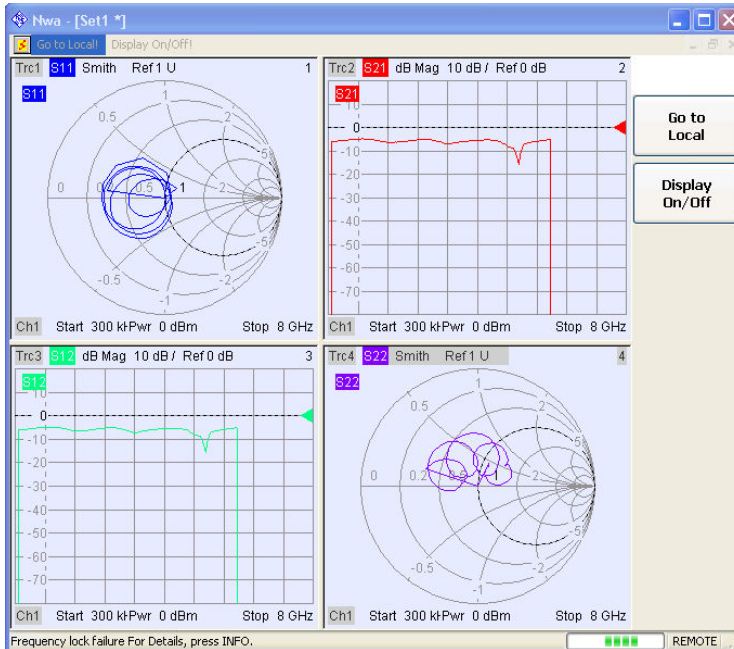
Nwa - [Set1 *]

Go to Local! Display On/Off!

Trc1 S11 Smith Ref 1 U 1

S11

1
0.5
2
5
0
0.2
0.5
1
2
5
-0.5
-1
-2
-5

Ch1 Start 300 kHz Pwr 0 dBm Stop 8 GHz

Trc2 S21 dB Mag 10 dB / Ref 0 dB 2

S21

10
0
-10
-20
-30
-40
-50
-60
-70

Ch1 Start 300 kHz Pwr 0 dBm Stop 8 GHz

Go to Local

Display On/Off

Trc3 S12 dB Mag 10 dB / Ref 0 dB 3

S12

10
0
-10
-20
-30
-40
-50
-60
-70

Ch1 Start 300 kHz Pwr 0 dBm Stop 8 GHz

Trc4 S22 Smith Ref 1 U 4

S22

1
0.5
2
5
0
0.2
0.5
1
2
5
-0.5
-1
-2
-5

Ch1 Start 300 kHz Pwr 0 dBm Stop 8 GHz

Frequency lock failure For Details, press INFO.

REMOTE